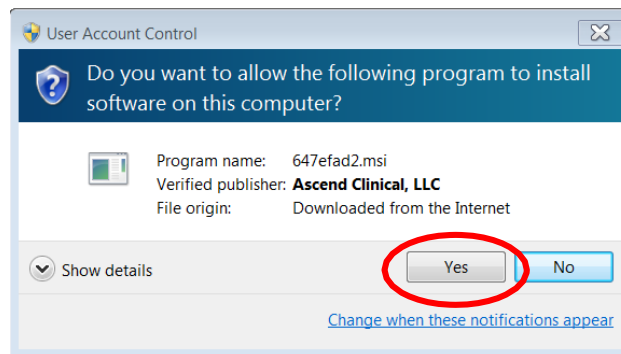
User Account Control

Do you want to allow the following program to install software on this computer?

Program name: 647efad2.msi
Verified publisher: Ascend Clinical, LLC
File origin: Downloaded from the Internet

Show details

Yes

No

Change when these notifications appear